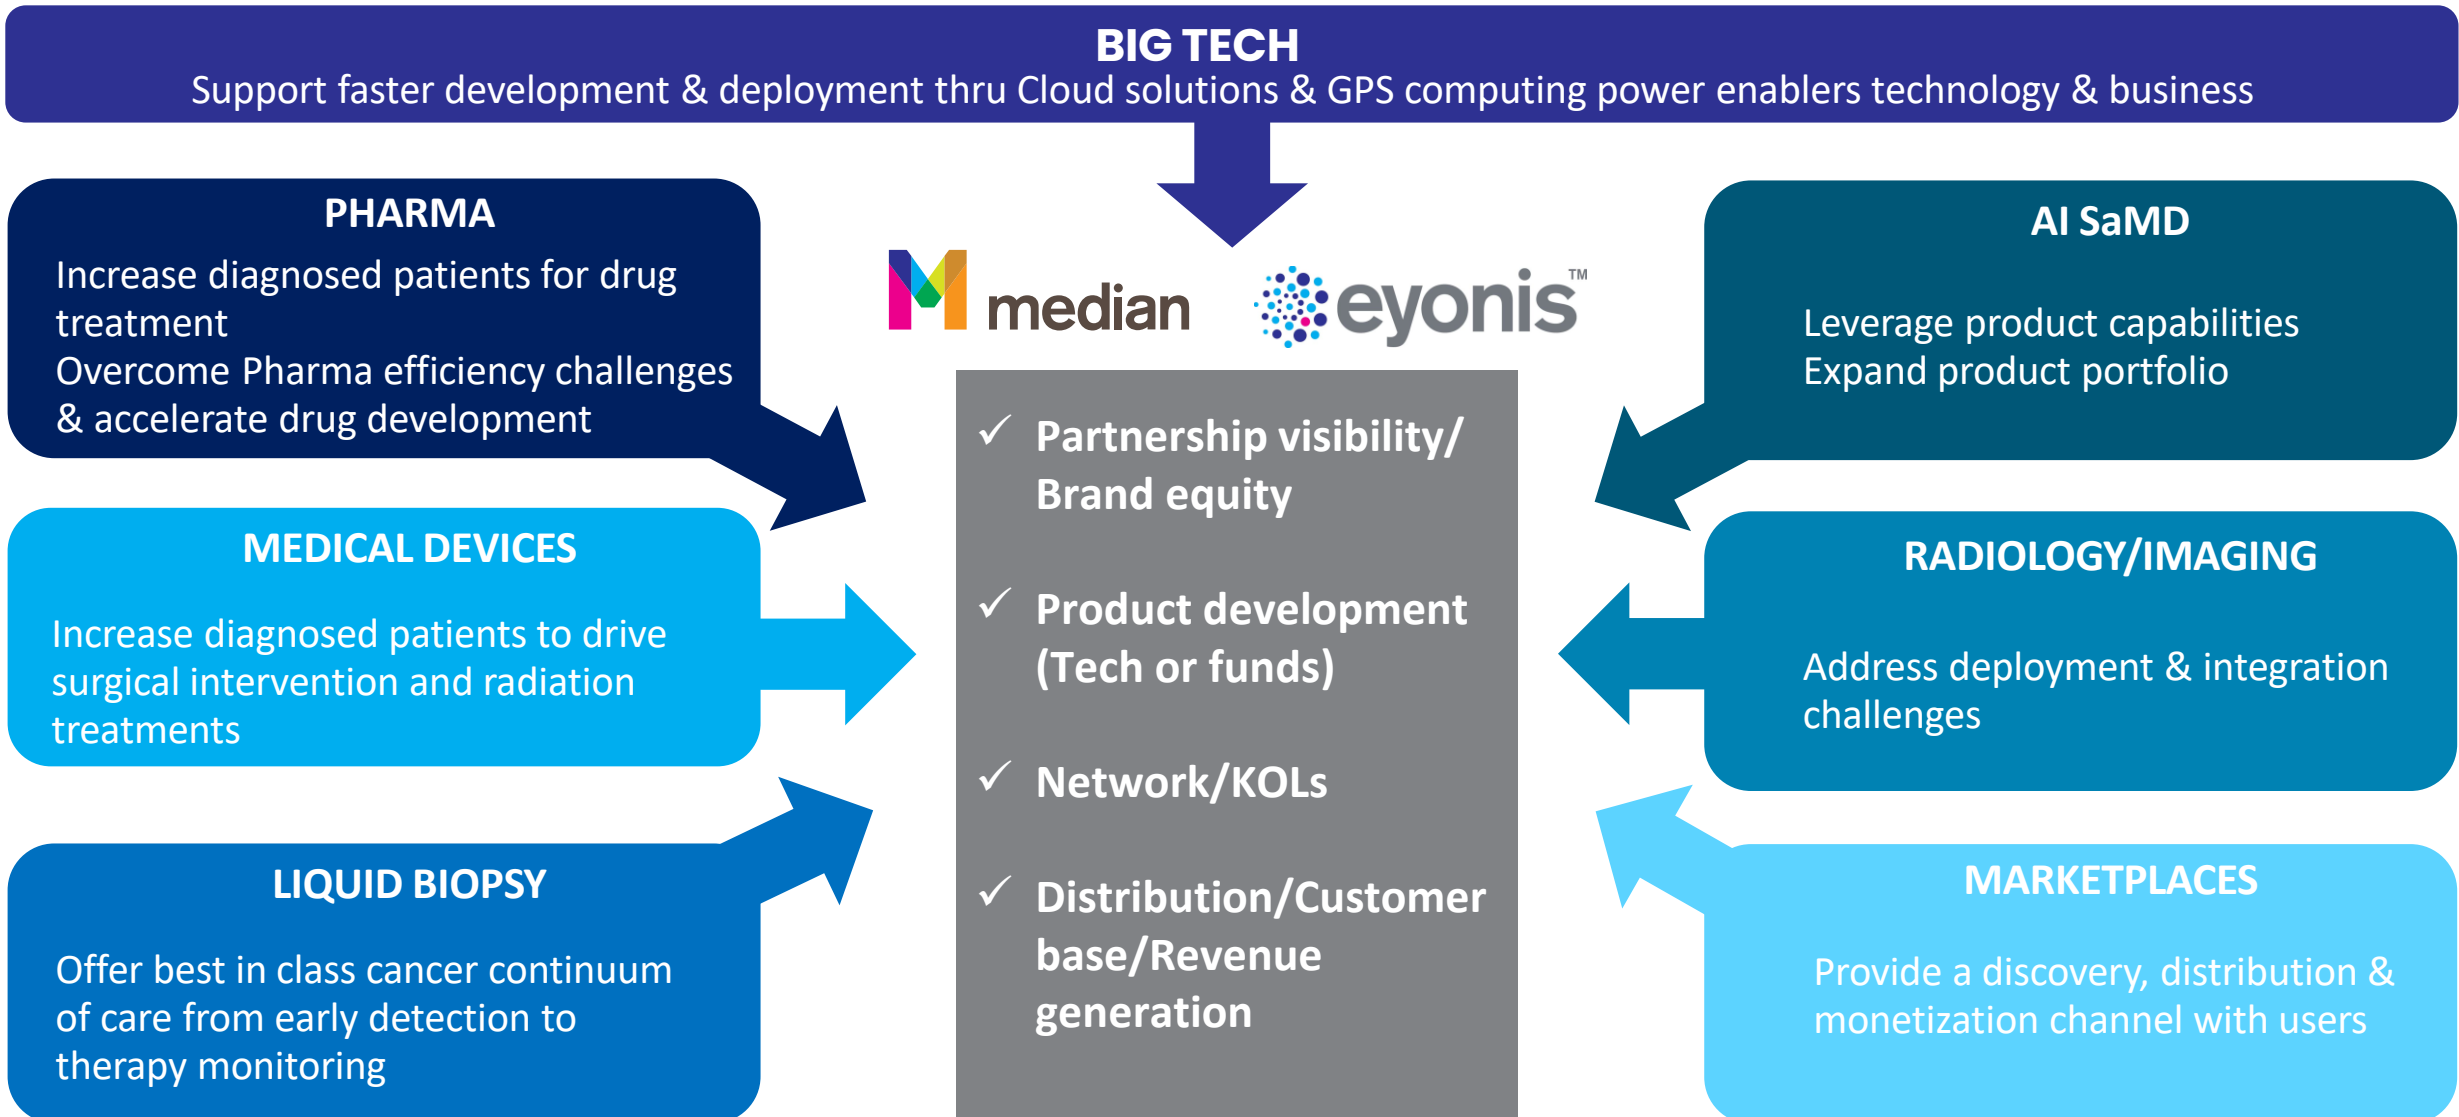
BIG TECH
Support faster development & deployment thru Cloud solutions & GPS computing power enablers technology & business

PHARMA
Increase diagnosed patients for drug treatment
Overcome Pharma efficiency challenges & accelerate drug development

MEDICAL DEVICES
Increase diagnosed patients to drive surgical intervention and radiation treatments

LIQUID BIOPSY
Offer best in class cancer continuum of care from early detection to therapy monitoring

median eyonis™

✓ Partnership visibility/ Brand equity

✓ Product development (Tech or funds)

✓ Network/KOLs

✓ Distribution/Customer base/Revenue generation

AI SaMD
Leverage product capabilities
Expand product portfolio

RADIOLOGY/IMAGING
Address deployment & integration challenges

MARKETPLACES
Provide a discovery, distribution & monetization channel with users